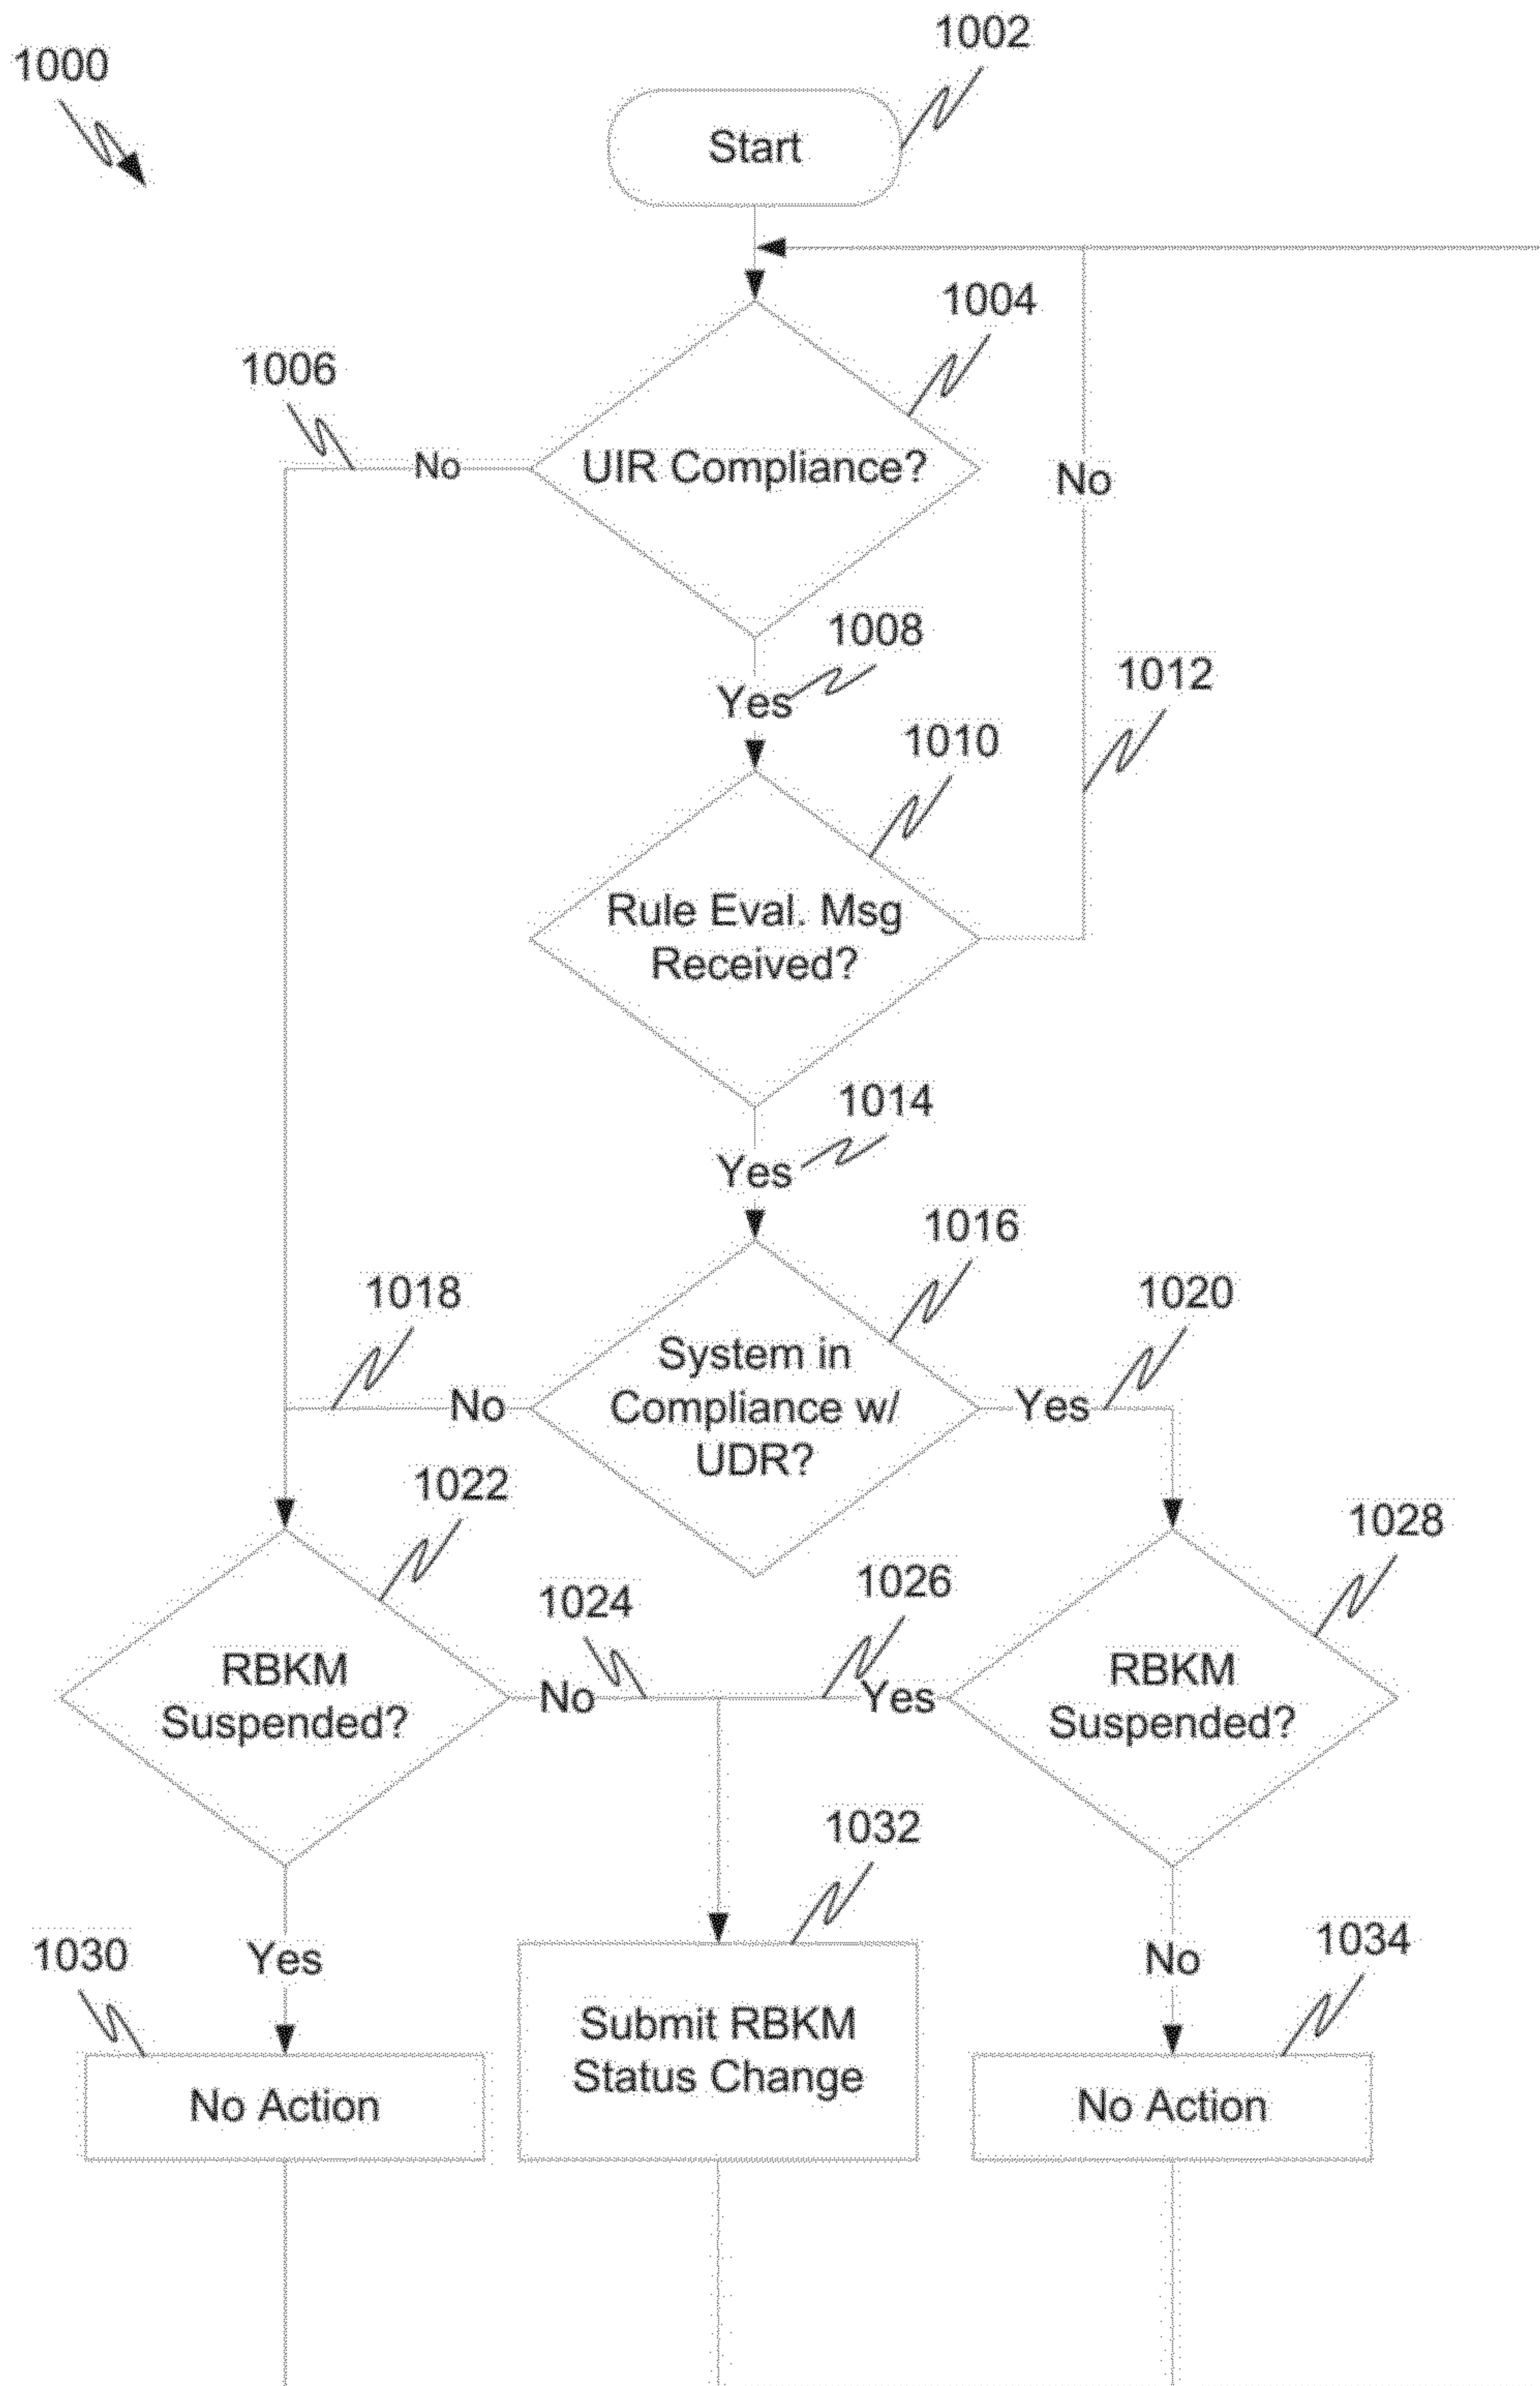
1000

1002

Start

1004

1006

No

UIR Compliance?

No

1008

Yes

1012

1010

Rule Eval. Msg Received?

1014

Yes

1016

1018

1020

No

System in Compliance w/ UDR?

Yes

1022

1028

1024

1026

RBKM Suspended?

No

Yes

RBKM Suspended?

1032

1030

Yes

No

1034

No Action

Submit RBKM Status Change

No Action